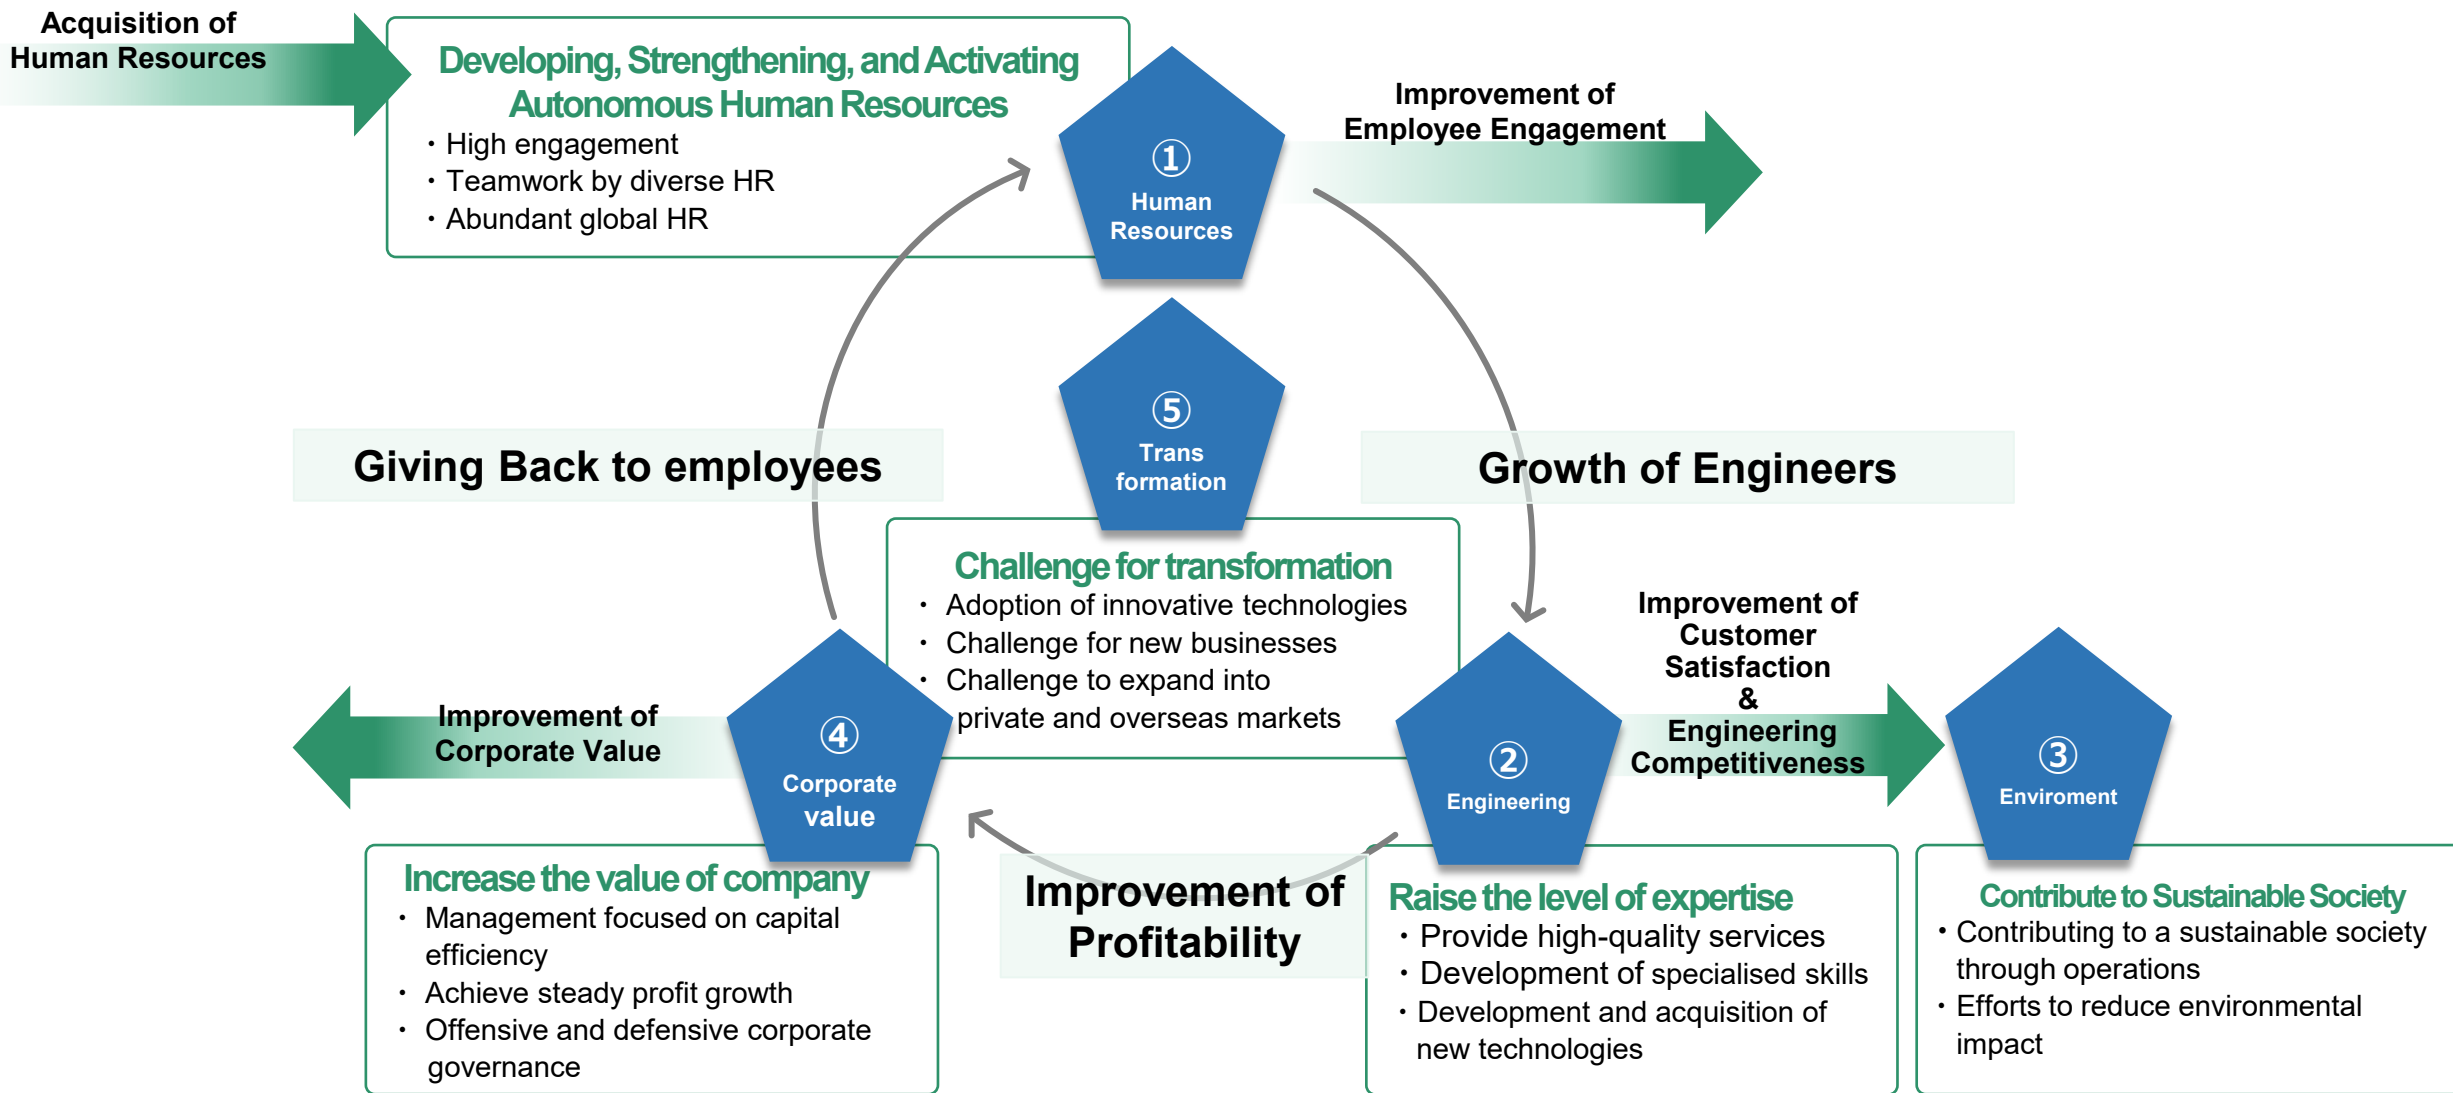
Acquisition of Human Resources

Developing, Strengthening, and Activating Autonomous Human Resources
・High engagement
・Teamwork by diverse HR
・Abundant global HR

①
Human Resources

Improvement of Employee Engagement

Giving Back to employees

⑤
Trans formation

Growth of Engineers

Challenge for transformation
・ Adoption of innovative technologies
・ Challenge for new businesses
・ Challenge to expand into private and overseas markets

Improvement of Customer Satisfaction & Engineering Competitiveness

Improvement of Corporate Value

④
Corporate value

②
Engineering

③
Enviroment

Increase the value of company
・ Management focused on capital efficiency
・ Achieve steady profit growth
・ Offensive and defensive corporate governance

Improvement of Profitability

Raise the level of expertise
・Provide high-quality services
・Development of specialised skills
・Development and acquisition of new technologies

Contribute to Sustainable Society
・Contributing to a sustainable society through operations
・Efforts to reduce environmental impact